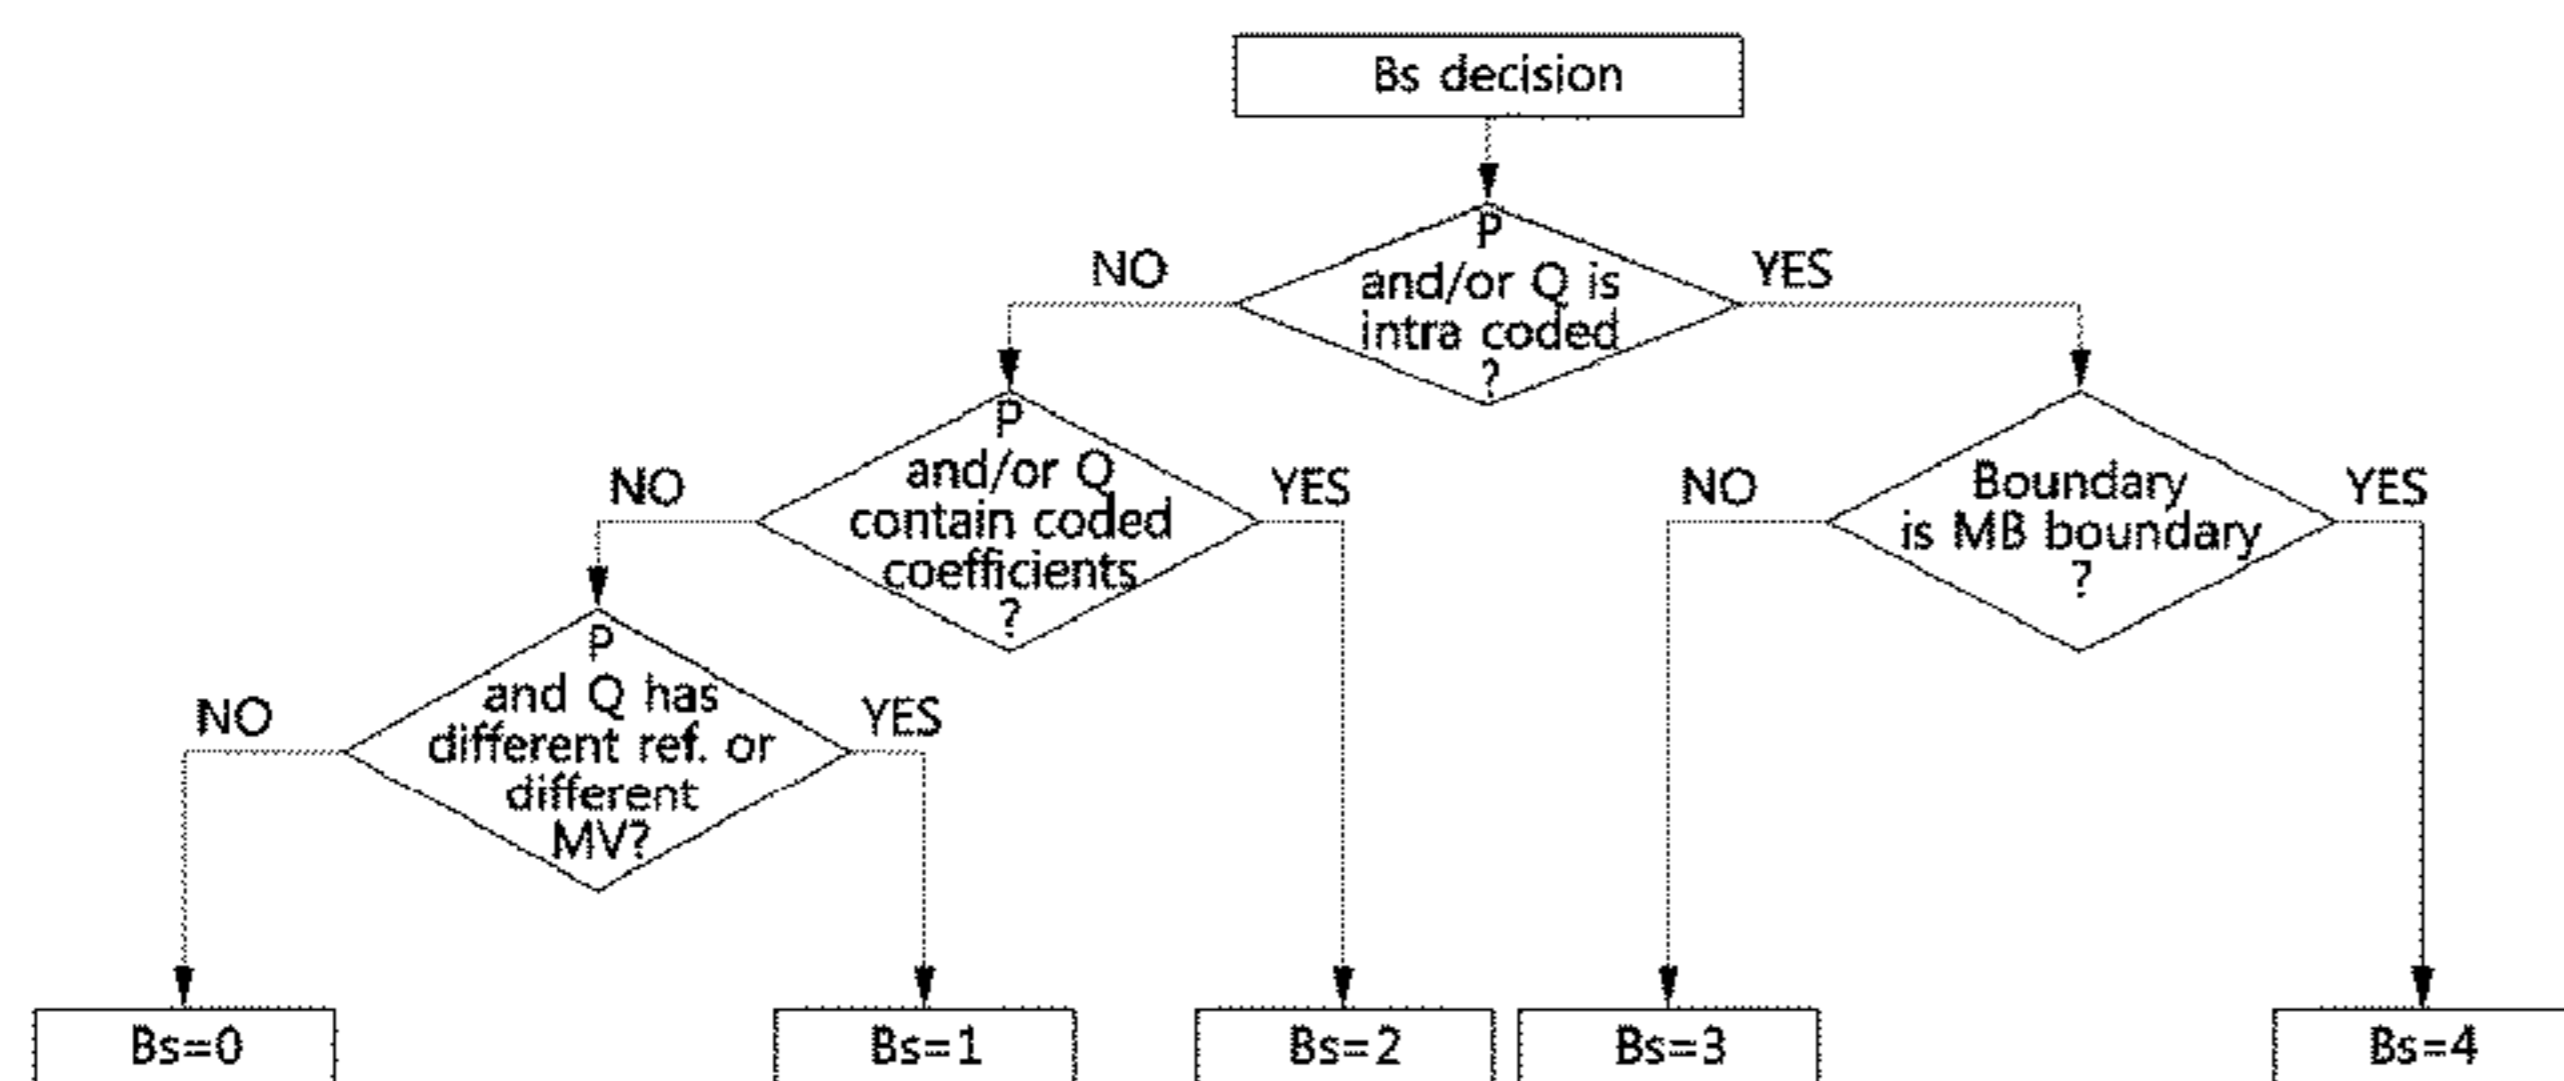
Bs decision

P and/or Q is intra coded ?

NO

YES

P and/or Q contain coded coefficients ?

NO

YES

Boundary is MB boundary ?

NO

YES

P and Q has different ref. or different MV?

NO

YES

Bs=0

Bs=1

Bs=2

Bs=3

Bs=4